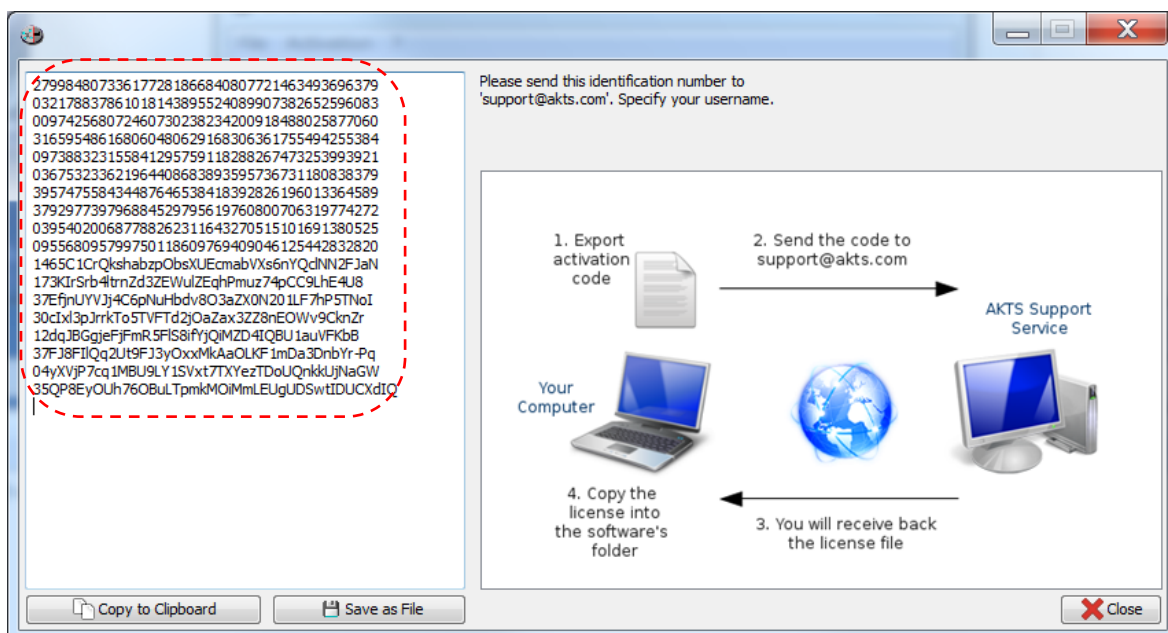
2799848073361772818668408077214634936963790321788378610181438955240899073826525960830097425680724607302382342009184880258770603165954861680604806291683063617554942553840973883231558412957591182882674732539939210367532336219644086838935957367311808383793957475584344876465384183928261960133645893792977397968845297956197608007063197742720395402006877882623116432705151016913805250955680957997501186097694090461254428328201465C1CrQkshabzpObsXUEcmabVXs6nYQclNN2FJaN173KIrSrb4ltrnZd3ZEWulZEqhPmuz74pCC9LhE4U837EfjnUYVJj4C6pNuHbdv8O3aZX0N201LF7hP5TNoI30cIxl3pJrrkTo5TVFTd2jOaZax3ZZ8nEOWv9CknZr12dqJBGgjeFjFmR5FlS8ifYjQiMZD4IQBU1auVFKbB37FJ8FIlQq2Ut9FJ3yOxxMkAaOLKF1mDa3DnbYr-Pq04yXVjP7cq1MBU9LY1SVxt7TXYezTDoUQnkkUjNaGW35QP8EyOUh76OBuLTpmkMOiMmLEUgUDSwtIDUCXdIQ

Please send this identification number to 'support@akts.com'. Specify your username.

1. Export activation code

2. Send the code to support@akts.com

AKTS Support Service

Your Computer

4. Copy the license into the software's folder

3. You will receive back the license file

Copy to Clipboard

Save as File

Close